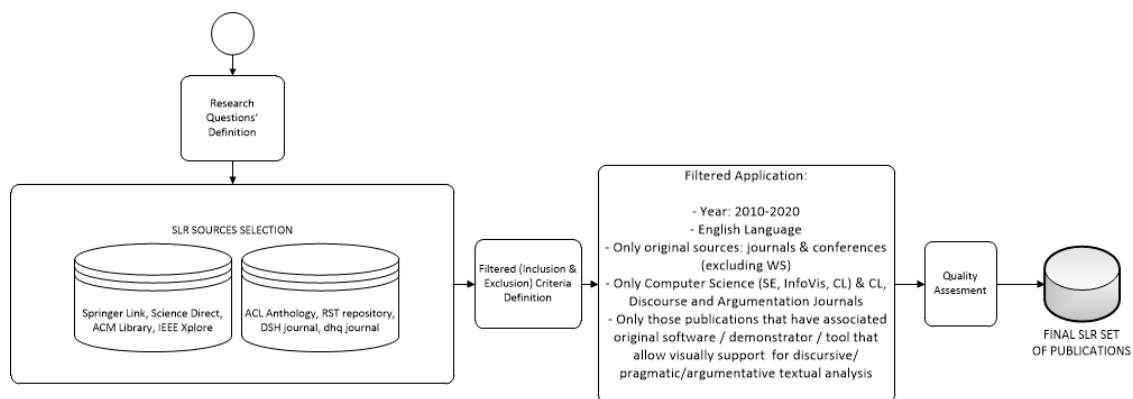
Research Questions' Definition

SLR SOURCES SELECTION

Springer Link, Science Direct, ACM Library, IEEE Xplore

ACL Anthology, RST repository, DSH journal, dhq journal

Filtered (Inclusion & Exclusion) Criteria Definition

Filtered Application:

- Year: 2010-2020
- English Language
- Only original sources: journals & conferences (excluding WS)
- Only Computer Science (SE, InfoVis, CL) & CL, Discourse and Argumentation Journals
- Only those publications that have associated original software / demonstrator / tool that allow visually support for discursive/ pragmatic/argumentative textual analysis

Quality Assesment

FINAL SLR SET OF PUBLICATIONS